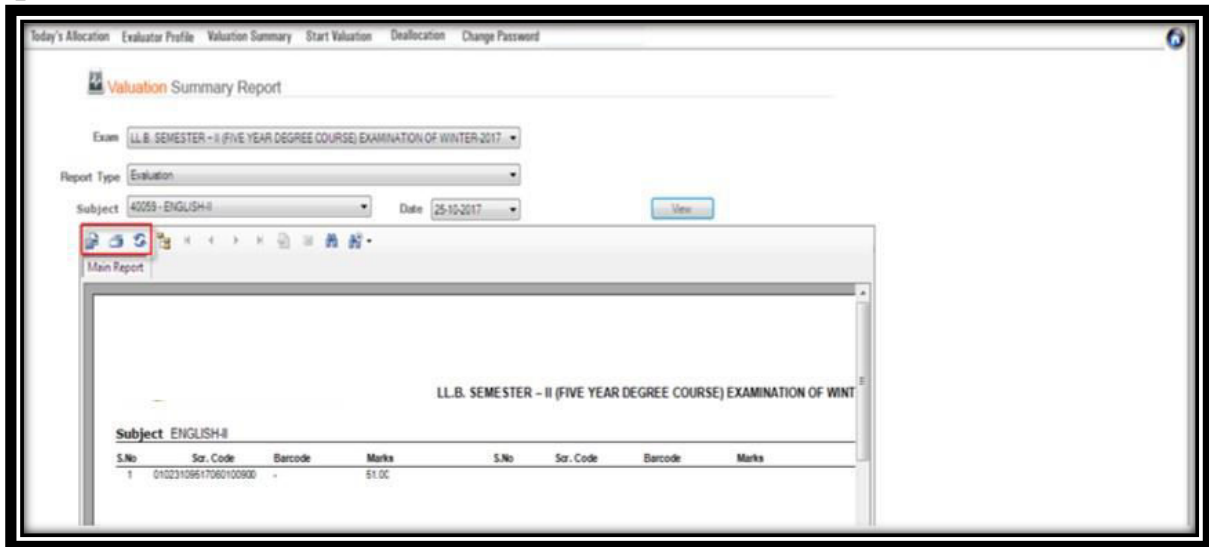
Today's Allocation Evaluator Profile Valuation Summary Start Valuation Deallocation Change Password

Valuation Summary Report

Exam LL.B. SEMESTER – II (FIVE YEAR DEGREE COURSE) EXAMINATION OF WINTER-2017

Report Type Evaluation

Subject 40059 - ENGLISH-II

Date 25-10-2017

View

Main Report

LL.B. SEMESTER – II (FIVE YEAR DEGREE COURSE) EXAMINATION OF WINT

Subject ENGLISH-II

| S.No | Scr. Code | Barcode | Marks | S.No | Scr. Code | Barcode | Marks |
|---|---|---|---|---|---|---|---|
| 1 | 010231095170601009​00 | - | 51.00 | | | | |